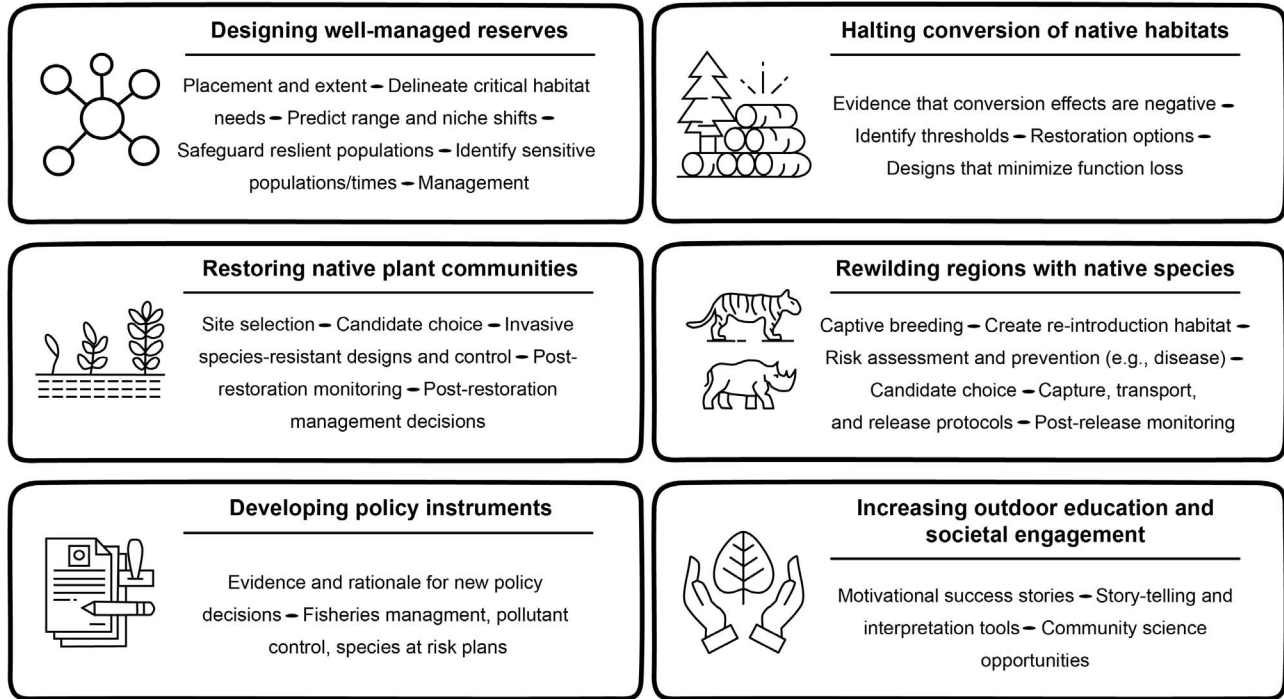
Designing well-managed reserves

Placement and extent – Delineate critical habitat needs – Predict range and niche shifts – Safeguard reslient populations – Identify sensitive populations/times – Management

Halting conversion of native habitats

Evidence that conversion effects are negative – Identify thresholds – Restoration options – Designs that minimize function loss

Restoring native plant communities

Site selection – Candidate choice – Invasive species-resistant designs and control – Post-restoration monitoring – Post-restoration management decisions

Rewilding regions with native species

Captive breeding – Create re-introduction habitat – Risk assessment and prevention (e.g., disease) – Candidate choice – Capture, transport, and release protocols – Post-release monitoring

Developing policy instruments

Evidence and rationale for new policy decisions – Fisheries managment, pollutant control, species at risk plans

Increasing outdoor education and societal engagement

Motivational success stories – Story-telling and interpretation tools – Community science opportunities